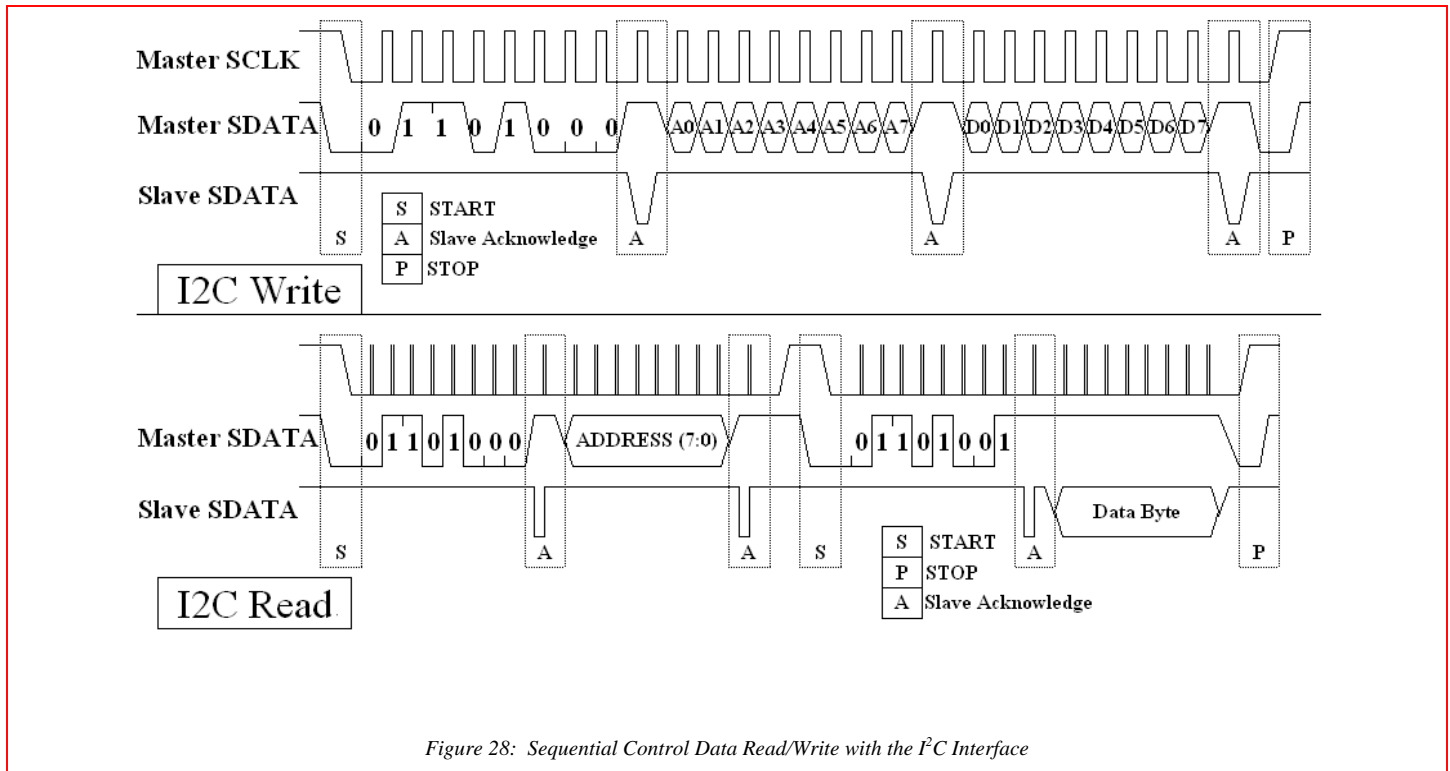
Master SCLK

Master SDATA 0 1 1 0 1 0 0 0 A0 A1 A2 A3 A4 A5 A6 A7 D0 D1 D2 D3 D4 D5 D6 D7

Slave SDATA

| S | START |
|---|---|
| A | Slave Acknowledge |
| P | STOP |

S A A A P

I2C Write

Master SDATA 0 1 1 0 1 0 0 0 ADDRESS (7:0) 0 1 1 0 1 0 0 1

Slave SDATA Data Byte

S A A S A P

| S | START |
|---|---|
| P | STOP |
| A | Slave Acknowledge |

I2C Read

Figure 28: Sequential Control Data Read/Write with the $I^2C$ Interface